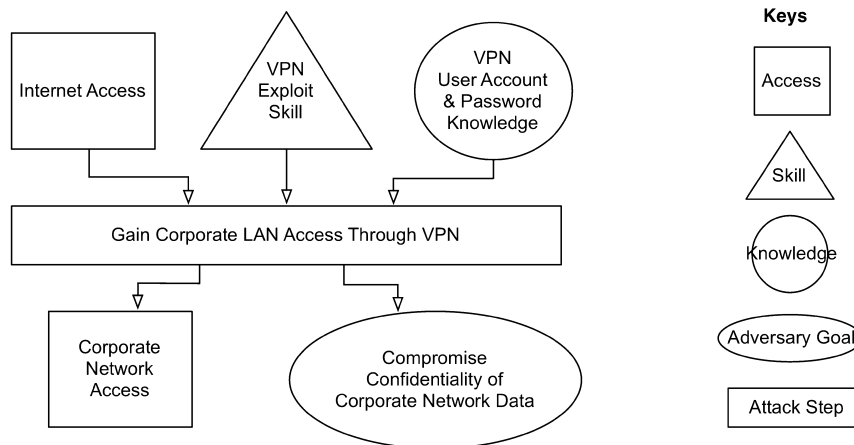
Internet Access

VPN
Exploit
Skill

VPN
User Account
& Password
Knowledge

Gain Corporate LAN Access Through VPN

Corporate
Network
Access

Compromise
Confidentiality of
Corporate Network Data

Keys

Access

Skill

Knowledge

Adversary Goal

Attack Step